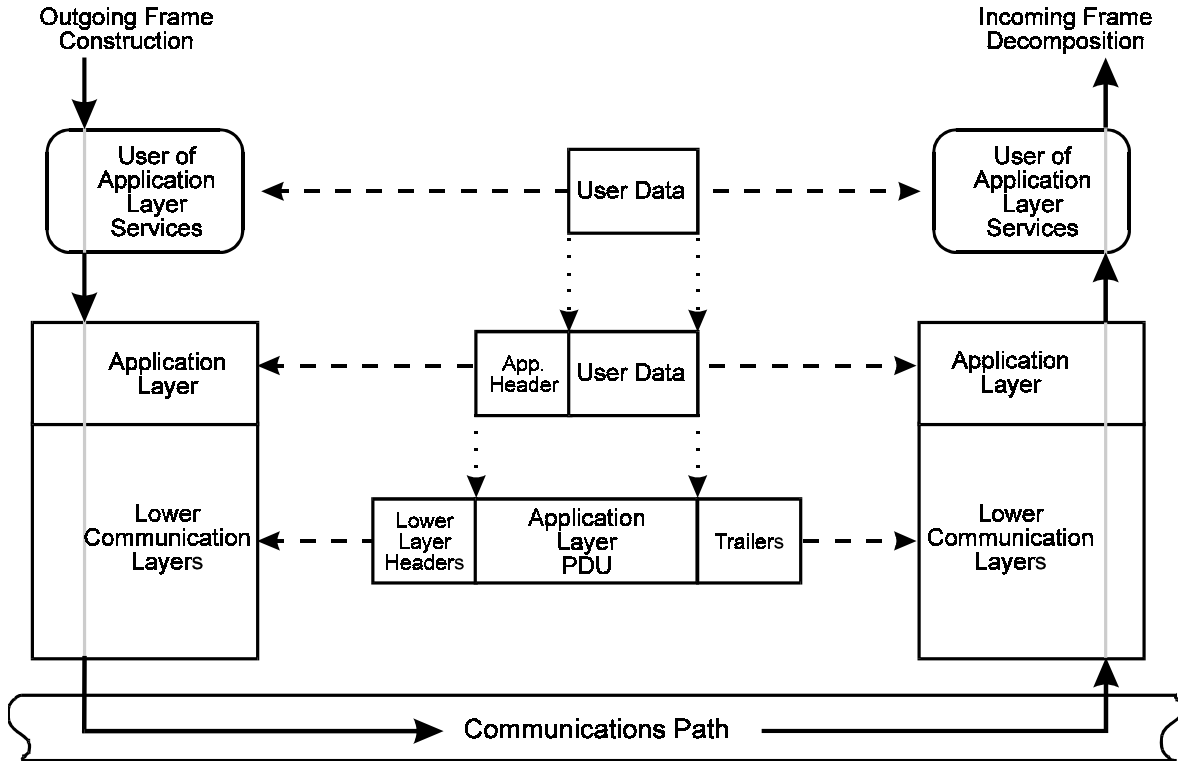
Outgoing Frame Construction

Incoming Frame Decomposition

User of Application Layer Services

User Data

User of Application Layer Services

Application Layer

App. Header

User Data

Application Layer

Lower Communication Layers

Lower Layer Headers

Application Layer PDU

Trailers

Lower Communication Layers

Communications Path